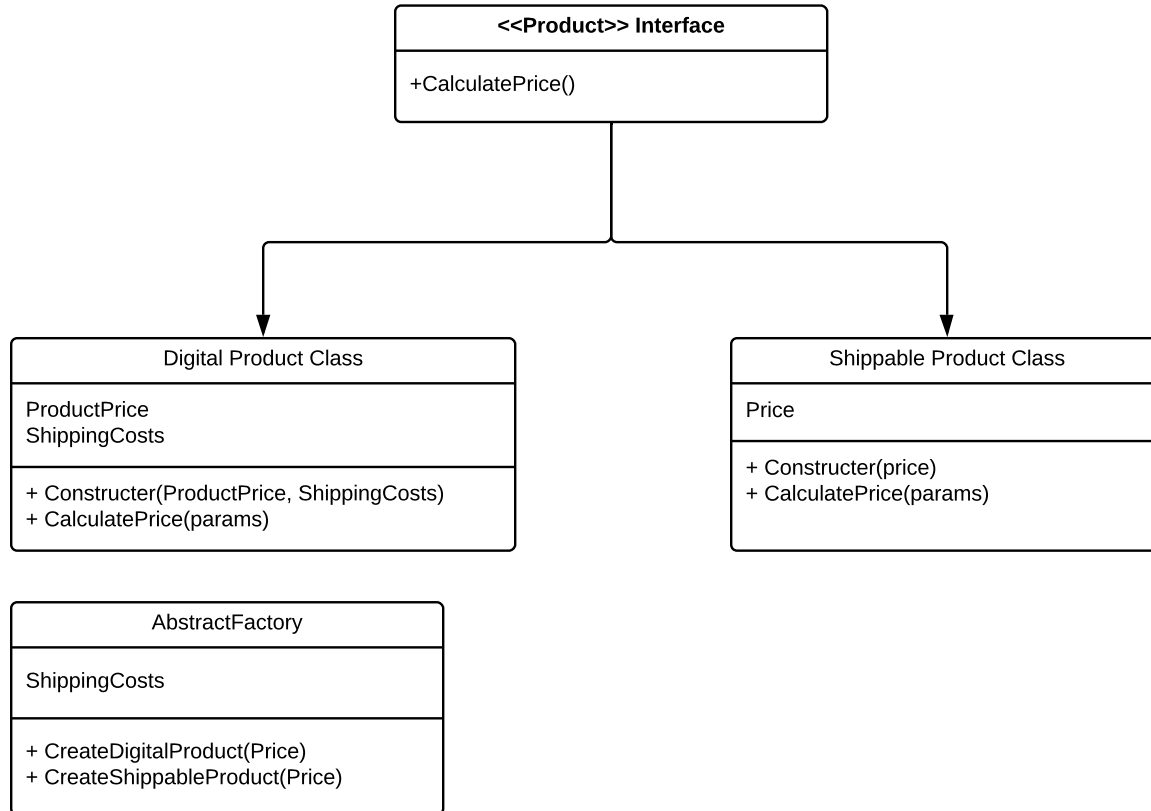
<<Product>> Interface

+CalculatePrice()

Digital Product Class

ProductPrice
ShippingCosts

+ Constructer(ProductPrice, ShippingCosts)
+ CalculatePrice(params)

Shippable Product Class

Price

+ Constructer(price)
+ CalculatePrice(params)

AbstractFactory

ShippingCosts

+ CreateDigitalProduct(Price)
+ CreateShippableProduct(Price)